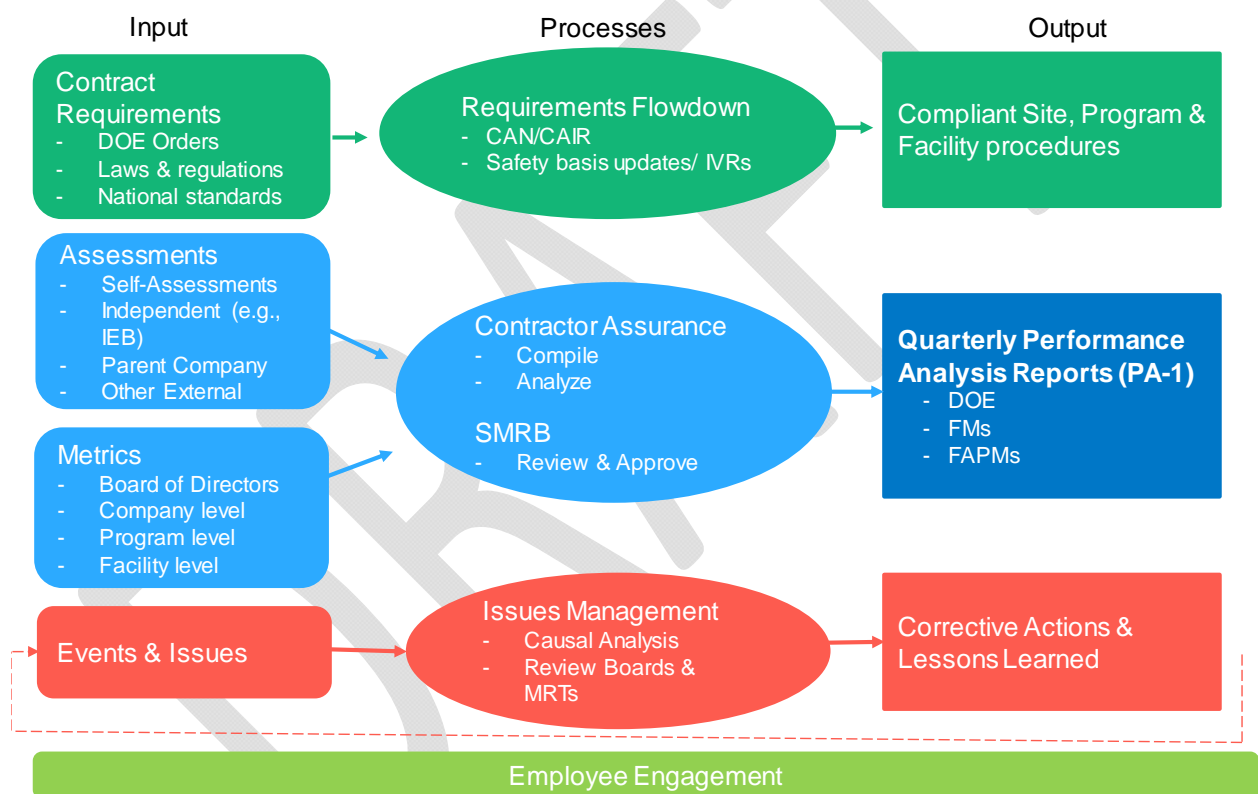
Input

Processes

Output

Contract Requirements
- DOE Orders
- Laws & regulations
- National standards

Requirements Flowdown
- CAN/CAIR
- Safety basis updates/ IVRs

Compliant Site, Program & Facility procedures

Assessments
- Self-Assessments
- Independent (e.g., IEB)
- Parent Company
- Other External

Contractor Assurance
- Compile
- Analyze

SMRB
- Review & Approve

Quarterly Performance Analysis Reports (PA-1)
- DOE
- FMs
- FAPMs

Metrics
- Board of Directors
- Company level
- Program level
- Facility level

Events & Issues

Issues Management
- Causal Analysis
- Review Boards & MRTs

Corrective Actions & Lessons Learned

Employee Engagement